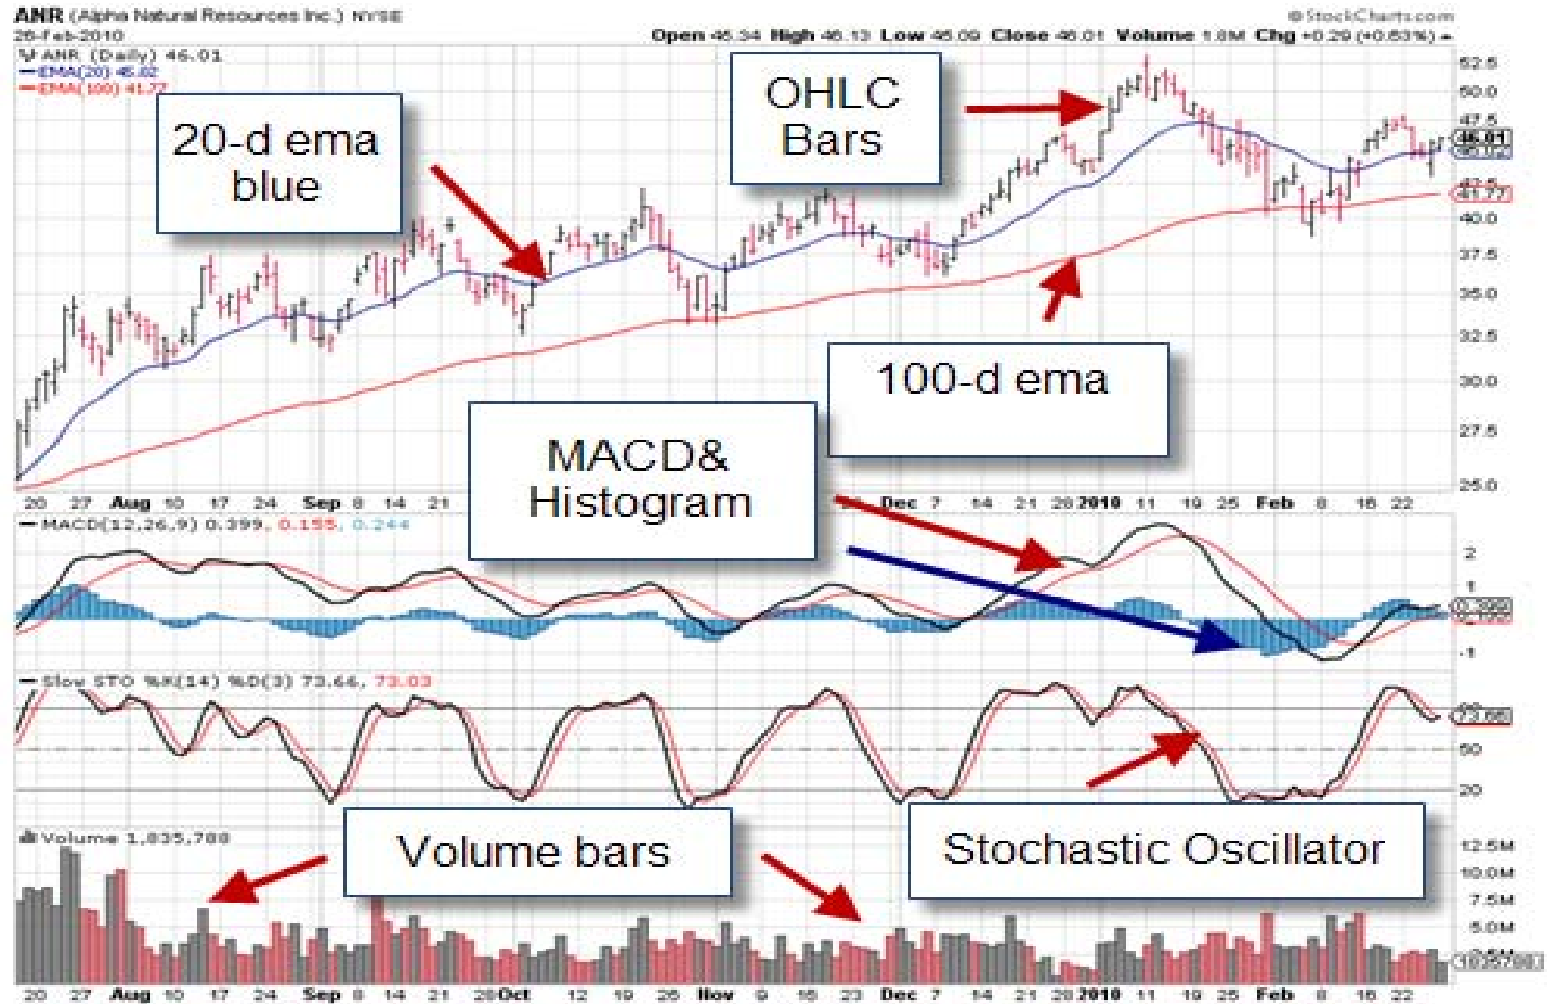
ANR (Alpha Natural Resources Inc.) NYSE
26-Feb-2010
@StockCharts.com
Open 45.34 High 46.13 Low 45.09 Close 46.01 Volume 1.8M Chg +0.29 (+0.63%)
ANR (Daily) 46.01
—EMA(20) 45.02
—EMA(100) 41.77

20-d ema blue

OHLC Bars

100-d ema

MACD& Histogram

52.5
50.0
47.5
46.01
45.0
42.5
41.77
40.0
37.5
35.0
32.5
30.0
27.5
25.0

20 27 Aug 10 17 24 Sep 8 14 21 Dec 7 14 21 28 2010 11 19 25 Feb 8 16 22

MACD(12,26,9) 0.399, 0.155, 0.244
2
1
0.399
-1

Slow STO %K(14) %D(3) 73.66, 73.03
73.66
50
20

Volume 1,835,788
12.5M
10.0M
7.5M
5.0M
2.5M

Volume bars

Stochastic Oscillator

20 27 Aug 10 17 24 Sep 8 14 21 28 Oct 12 19 26 Nov 9 16 23 Dec 7 14 21 28 2010 11 19 25 Feb 8 16 22